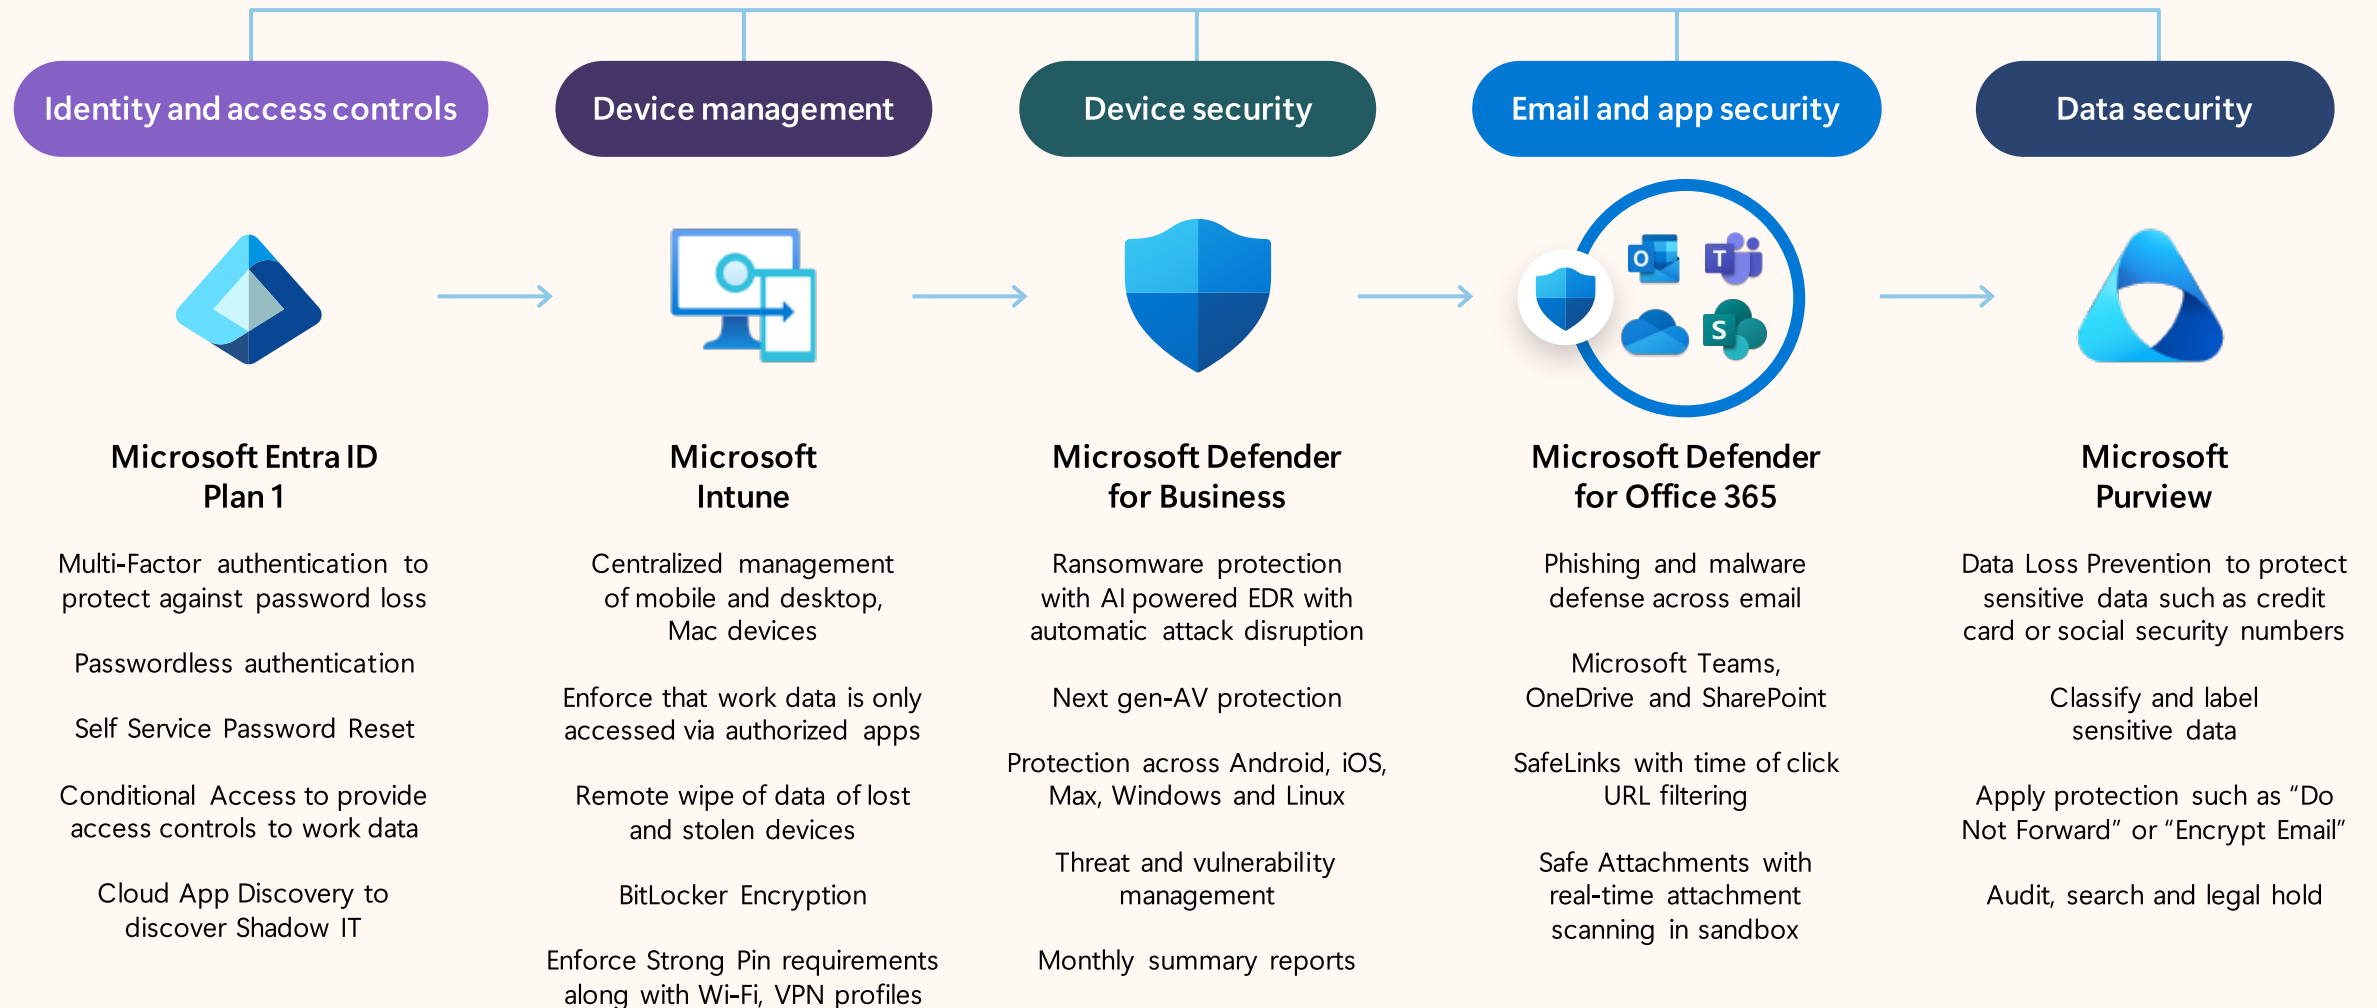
Identity and access controls

Device management

Device security

Email and app security

Data security

Microsoft Entra ID Plan 1

Multi-Factor authentication to protect against password loss

Passwordless authentication

Self Service Password Reset

Conditional Access to provide access controls to work data

Cloud App Discovery to discover Shadow IT

Microsoft Intune

Centralized management of mobile and desktop, Mac devices

Enforce that work data is only accessed via authorized apps

Remote wipe of data of lost and stolen devices

BitLocker Encryption

Enforce Strong Pin requirements along with Wi-Fi, VPN profiles

Microsoft Defender for Business

Ransomware protection with AI powered EDR with automatic attack disruption

Next gen-AV protection

Protection across Android, iOS, Max, Windows and Linux

Threat and vulnerability management

Monthly summary reports

Microsoft Defender for Office 365

Phishing and malware defense across email

Microsoft Teams, OneDrive and SharePoint

SafeLinks with time of click URL filtering

Safe Attachments with real-time attachment scanning in sandbox

Microsoft Purview

Data Loss Prevention to protect sensitive data such as credit card or social security numbers

Classify and label sensitive data

Apply protection such as “Do Not Forward” or “Encrypt Email”

Audit, search and legal hold